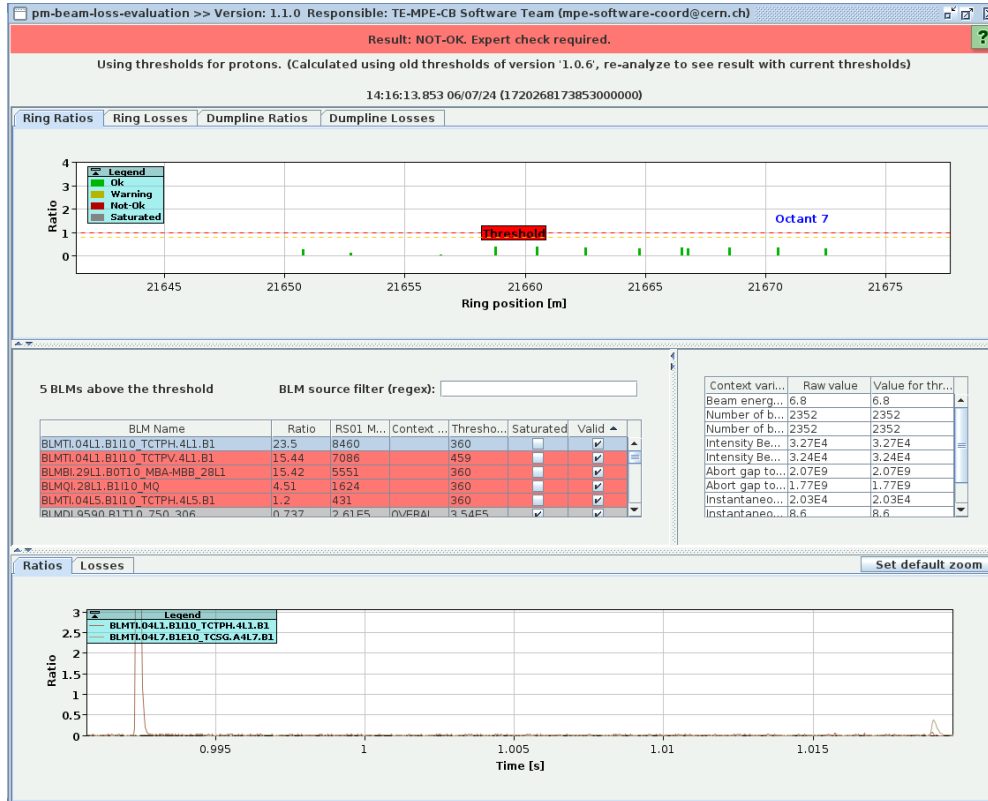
pm-beam-loss-evaluation >> Version: 1.1.0 Responsible: TE-MPE-CB Software Team (mpe-software-coord@cern.ch)

Result: NOT-OK. Expert check required.

?

Using thresholds for protons. (Calculated using old thresholds of version '1.0.6', re-analyze to see result with current thresholds)

14:16:13.853 06/07/24 (1720268173853000000)

Ring Ratios | Ring Losses | Dumpline Ratios | Dumpline Losses

Legend
Ok
Warning
Not-Ok
Saturated

Threshold

Octant 7

Ratio

4
3
2
1
0

21645 21650 21655 21660 21665 21670 21675

Ring position [m]

5 BLMs above the threshold

BLM source filter (regex):

| BLM Name | Ratio | RS01 M... | Context ... | Thresho... | Saturated | Valid |
|---|---|---|---|---|---|---|
| BLMTI.04L1.B1I10_TCTPH.4L1.B1 | 23.5 | 8460 | | 360 | | ✔ |
| BLMTI.04L1.B1I10_TCTPV.4L1.B1 | 15.44 | 7086 | | 459 | | ✔ |
| BLMBI.29L1.B0T10_MBA-MBB_28L1 | 15.42 | 5551 | | 360 | | ✔ |
| BLMQI.28L1.B1I10_MQ | 4.51 | 1624 | | 360 | | ✔ |
| BLMTI.04L5.B1I10_TCTPH.4L5.B1 | 1.2 | 431 | | 360 | | ✔ |
| BLMQI.9590.B1T10_750_306 | 0.737 | 2.61E5 | OVERAL | 3.54E5 | ✔ | ✔ |

| Context vari... | Raw value | Value for thr... |
|---|---|---|
| Beam energ... | 6.8 | 6.8 |
| Number of b... | 2352 | 2352 |
| Number of b... | 2352 | 2352 |
| Intensity Be... | 3.27E4 | 3.27E4 |
| Intensity Be... | 3.24E4 | 3.24E4 |
| Abort gap to... | 2.07E9 | 2.07E9 |
| Abort gap to... | 1.77E9 | 1.77E9 |
| Instantaneo... | 2.03E4 | 2.03E4 |
| Instantaneo... | 8.6 | 8.6 |

Ratios | Losses

Set default zoom

Legend
BLMTI.04L1.B1I10_TCTPH.4L1.B1
BLMTI.04L7.B1E10_TCSG.A4L7.B1

Ratio

3
2.5
2
1.5
1
0.5
0

0.995 1 1.005 1.01 1.015

Time [s]